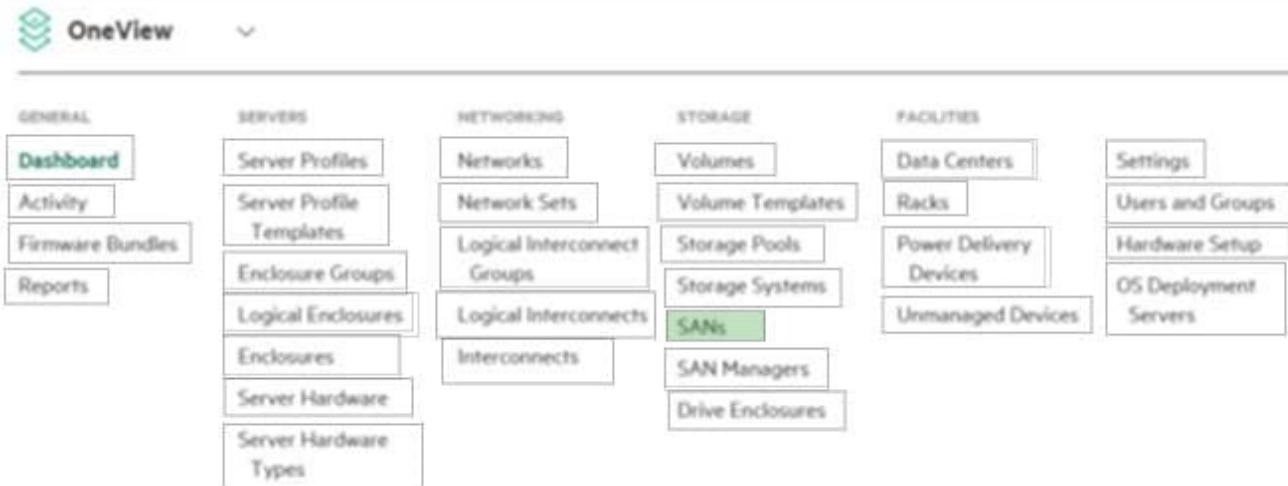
OneView

GENERAL
Dashboard
Activity
Firmware Bundles
Reports

SERVERS
Server Profiles
Server Profile Templates
Enclosure Groups
Logical Enclosures
Enclosures
Server Hardware
Server Hardware Types

NETWORKING
Networks
Network Sets
Logical Interconnect Groups
Logical Interconnects
Interconnects

STORAGE
Volumes
Volume Templates
Storage Pools
Storage Systems
SANs
SAN Managers
Drive Enclosures

FACILITIES
Data Centers
Racks
Power Delivery Devices
Unmanaged Devices

Settings
Users and Groups
Hardware Setup
OS Deployment Servers